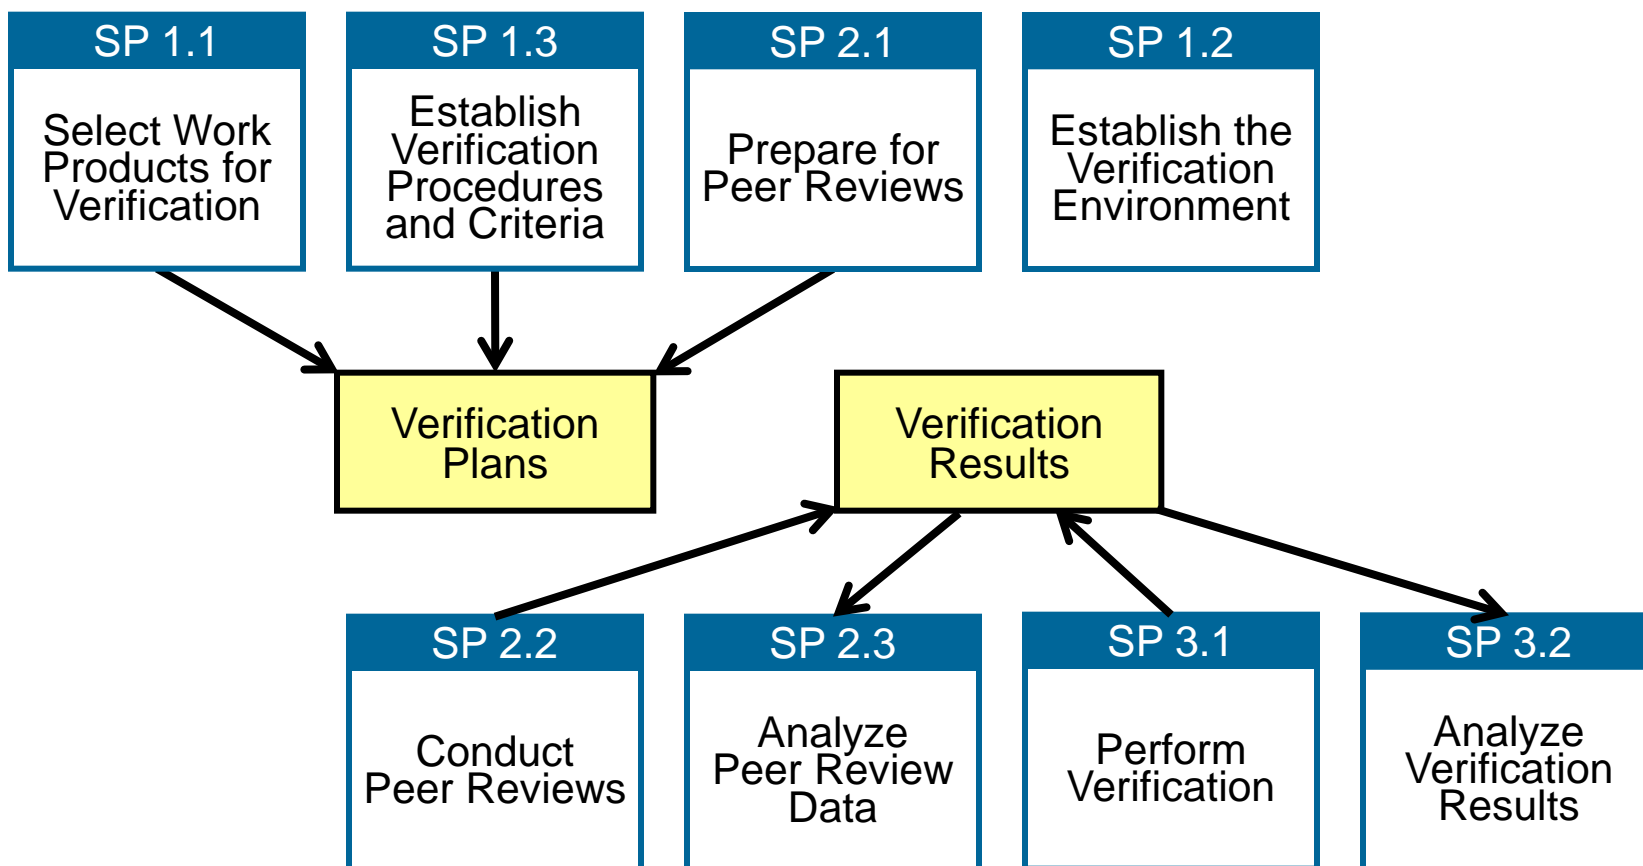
SP 1.1
Select Work Products for Verification

SP 1.3
Establish Verification Procedures and Criteria

SP 2.1
Prepare for Peer Reviews

SP 1.2
Establish the Verification Environment

Verification Plans

Verification Results

SP 2.2
Conduct Peer Reviews

SP 2.3
Analyze Peer Review Data

SP 3.1
Perform Verification

SP 3.2
Analyze Verification Results